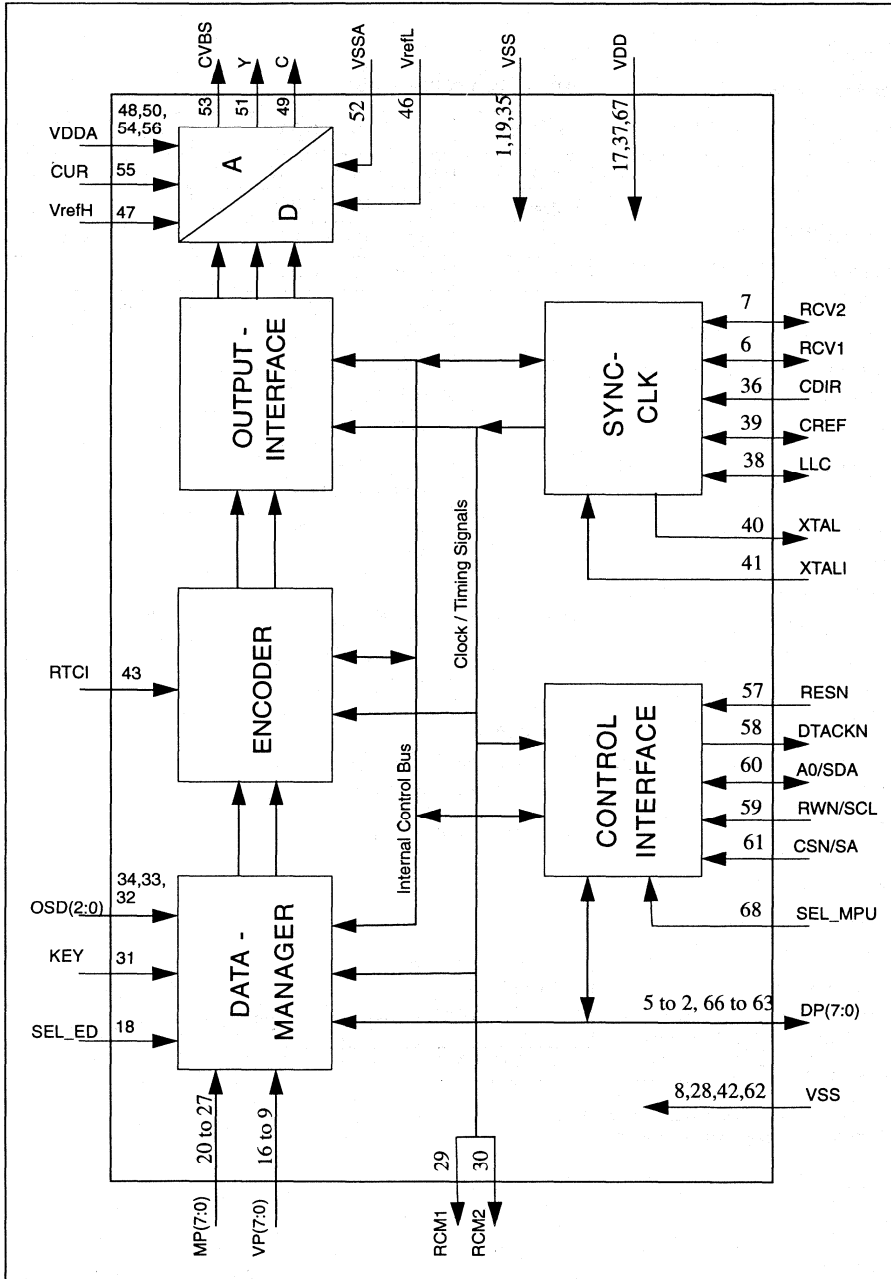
CVBS
Y
C
VSSA
VrefL
VSS
VDD
53
51
49
52
46
1,19,35
17,37,67
48,50,
54,56
VDDA
CUR
55
VrefH
47
A
D
OUTPUT - INTERFACE
SYNC- CLK
7
RCV2
6
RCV1
36
CDIR
39
CREF
38
LLC
40
XTAL
41
XTALI
Clock / Timing Signals
ENCODER
RTCI
43
Internal Control Bus
CONTROL INTERFACE
57
RESN
58
DTACKN
60
A0/SDA
59
RWN/SCL
61
CSN/SA
68
SEL_MPU
34,33,
32
OSD(2:0)
DATA - MANAGER
KEY
31
SEL_ED
18
5 to 2, 66 to 63
DP(7:0)
8,28,42,62
VSS
20 to 27
16 to 9
29
30
MP(7:0)
VP(7:0)
RCM1
RCM2